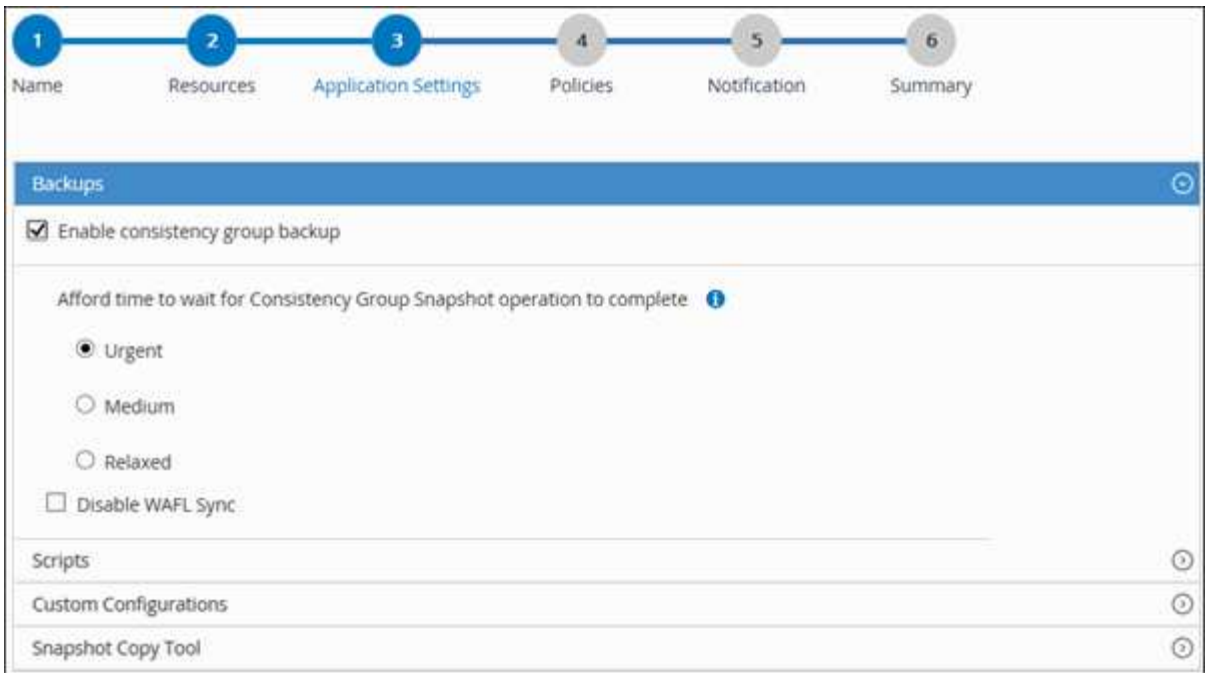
1
Name

2
Resources

3
Application Settings

4
Policies

5
Notification

6
Summary

Backups

Enable consistency group backup

Afford time to wait for Consistency Group Snapshot operation to complete

Urgent

Medium

Relaxed

Disable WAFL Sync

Scripts

Custom Configurations

Snapshot Copy Tool